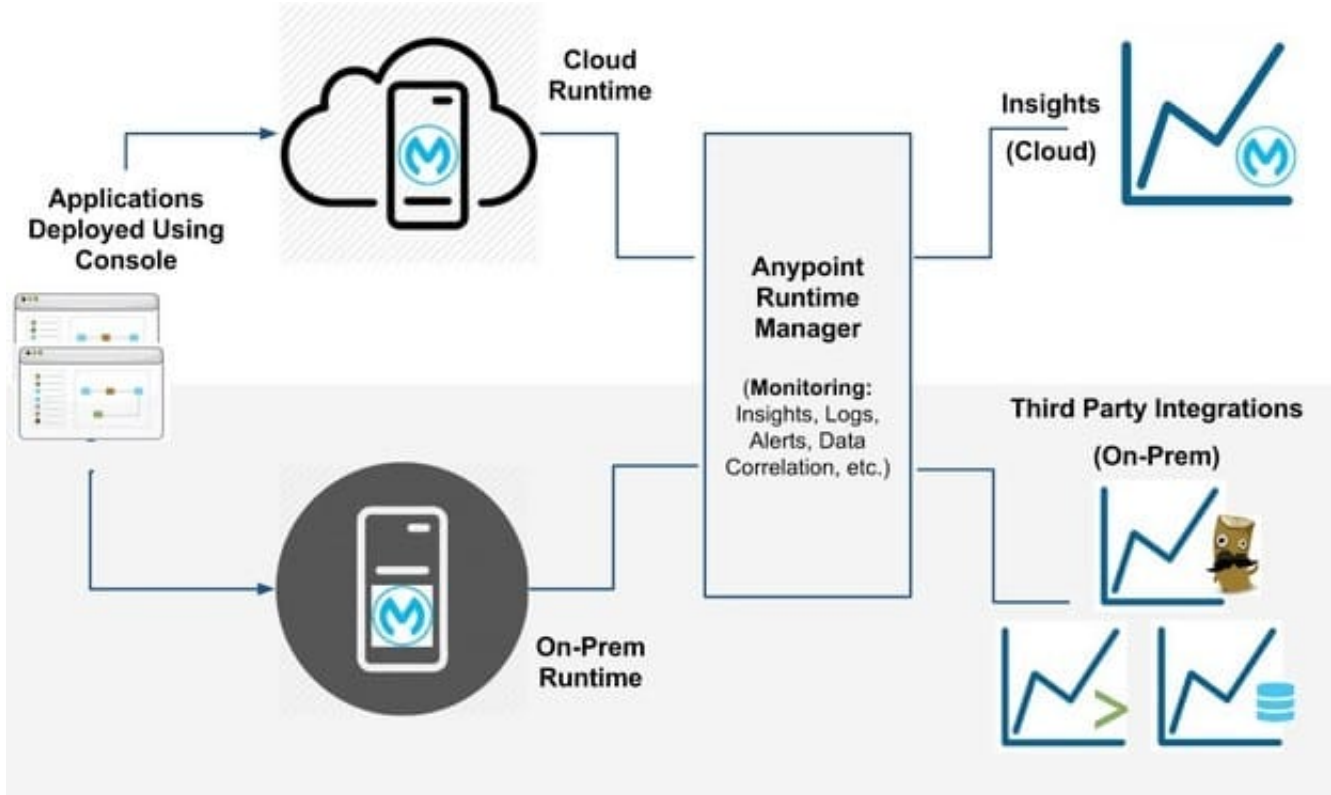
Cloud Runtime

Insights (Cloud)

Applications Deployed Using Console

Anypoint Runtime Manager

(Monitoring: Insights, Logs, Alerts, Data Correlation, etc.)

Third Party Integrations (On-Prem)

On-Prem Runtime